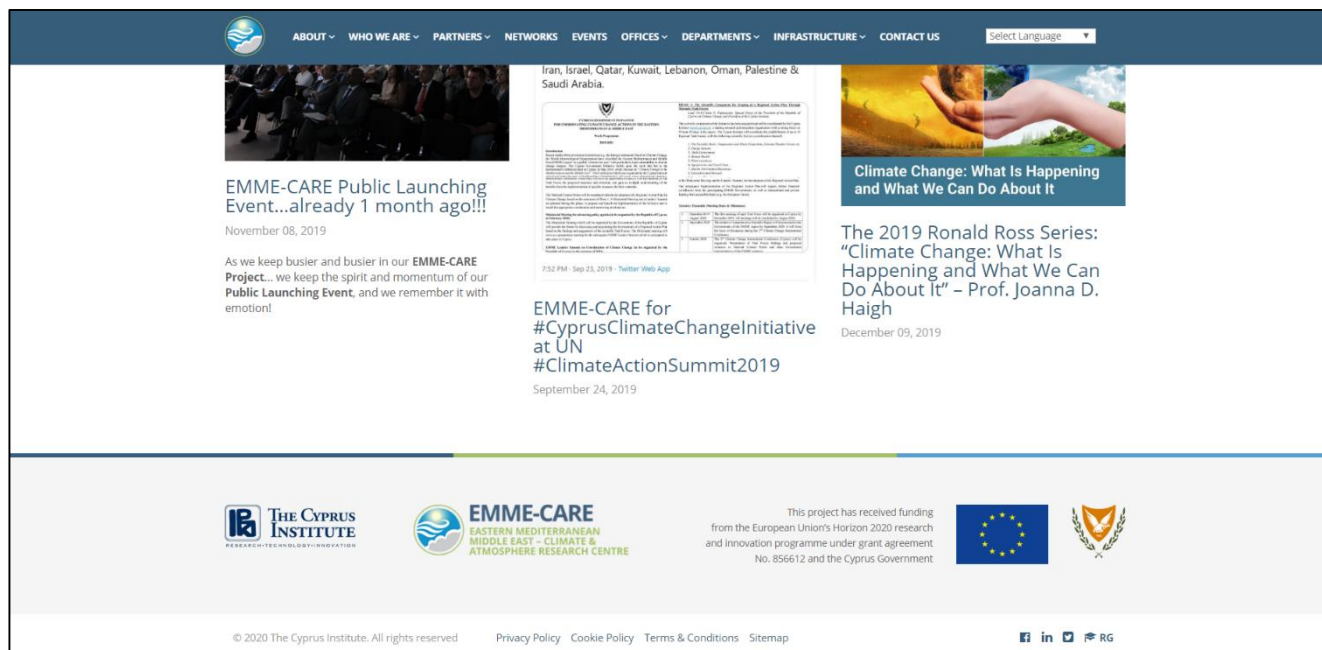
ABOUT ⌄ WHO WE ARE ⌄ PARTNERS ⌄ NETWORKS EVENTS OFFICES ⌄ DEPARTMENTS ⌄ INFRASTRUCTURE ⌄ CONTACT US

Select Language ▼

EMME-CARE Public Launching Event...already 1 month ago!!!

November 08, 2019

As we keep busier and busier in our **EMME-CARE Project**... we keep the spirit and momentum of our **Public Launching Event**, and we remember it with emotion!

Iran, Israel, Qatar, Kuwait, Lebanon, Oman, Palestine & Saudi Arabia.

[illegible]

7:52 PM · Sep 23, 2019 · Twitter Web App

EMME-CARE for #CyprusClimateChangeInitiative at UN #ClimateActionSummit2019

September 24, 2019

Climate Change: What Is Happening and What We Can Do About It

The 2019 Ronald Ross Series: “Climate Change: What Is Happening and What We Can Do About It” – Prof. Joanna D. Haigh

December 09, 2019

THE CYPRUS INSTITUTE
RESEARCH·TECHNOLOGY·INNOVATION

EMME-CARE
EASTERN MEDITERRANEAN MIDDLE EAST – CLIMATE & ATMOSPHERE RESEARCH CENTRE

This project has received funding from the European Union’s Horizon 2020 research and innovation programme under grant agreement No. 856612 and the Cyprus Government

© 2020 The Cyprus Institute. All rights reserved

Privacy Policy Cookie Policy Terms & Conditions Sitemap

RG